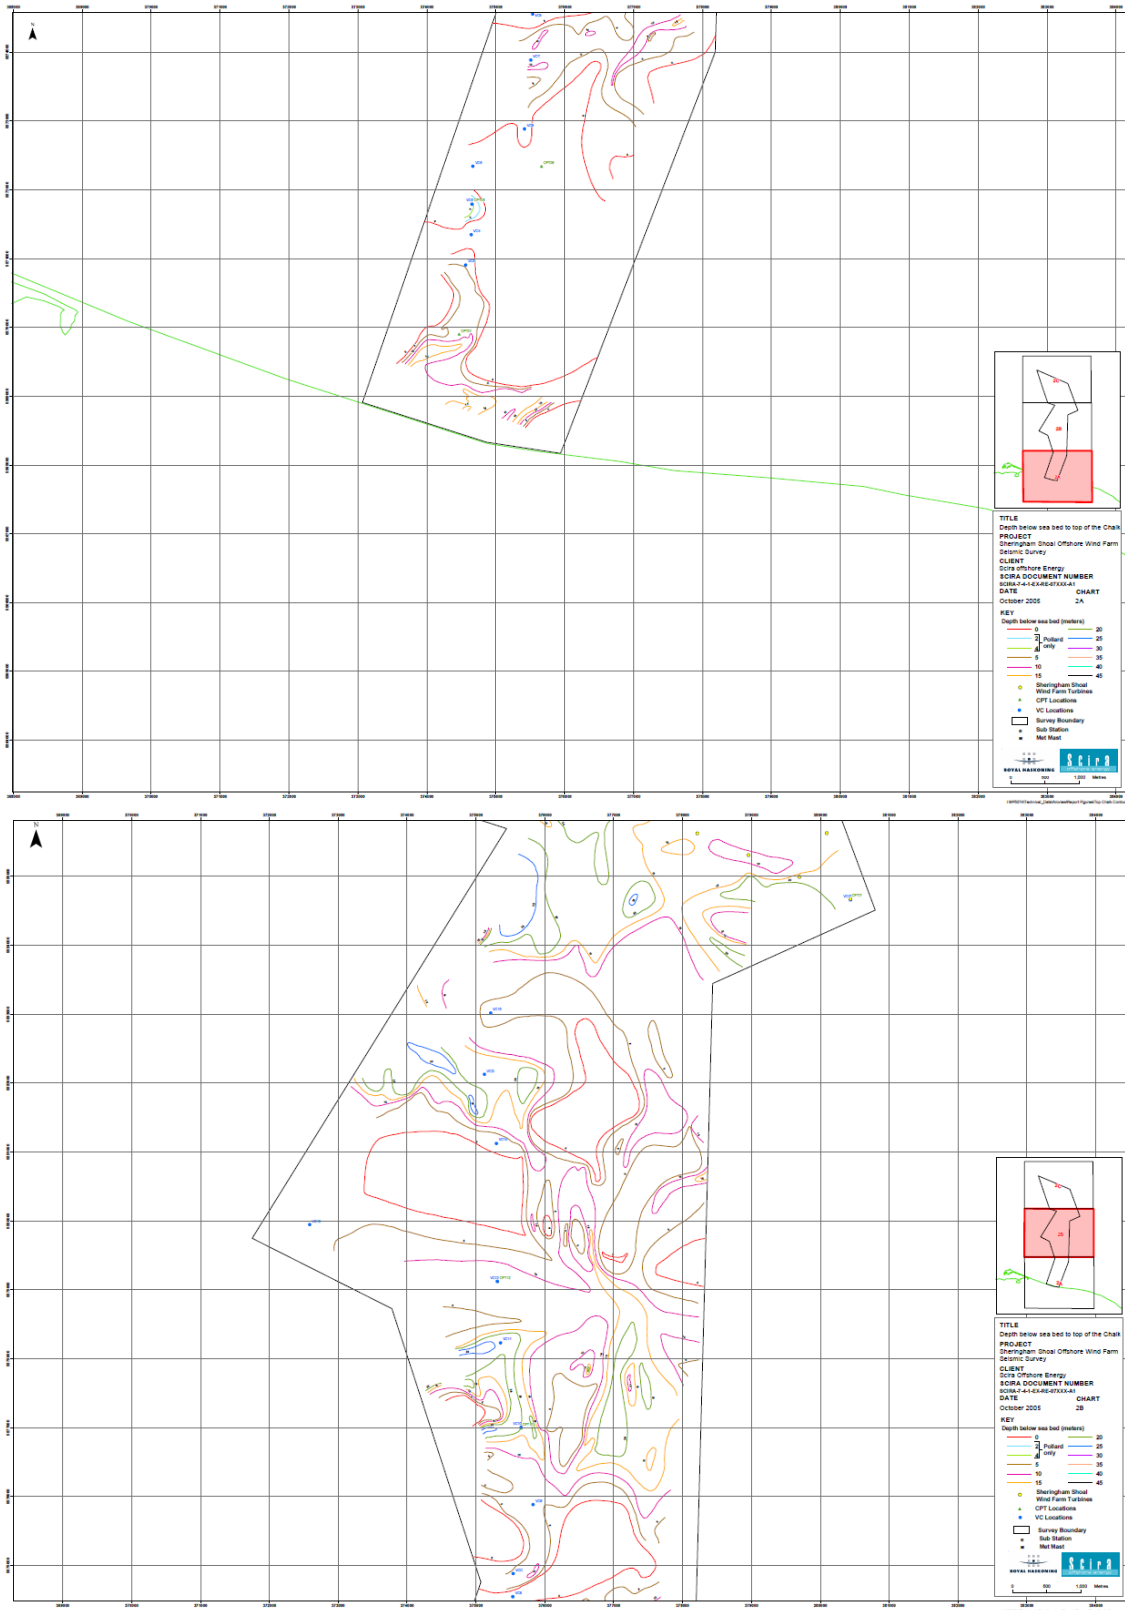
N

2C

2B

2A

TITLE
Depth below sea bed to top of the Chalk
PROJECT
Sheringham Shoal Offshore Wind Farm
Seismic Survey
CLIENT
Scira offshore Energy
SCIRA DOCUMENT NUMBER
SCIRA-T-4-1-EX-RE-07XXX-A1
DATE
October 2005
CHART
2A
KEY
Depth below sea bed (meters)
0
2 Pollard
4 only
5
10
15
20
25
30
35
40
45
Sheringham Shoal Wind Farm Turbines
CPT Locations
VC Locations
Survey Boundary
Sub Station
Met Mast

ROYAL HASKONING
Scira

N

2C

2B

2A

TITLE
Depth below sea bed to top of the Chalk
PROJECT
Sheringham Shoal Offshore Wind Farm
Seismic Survey
CLIENT
Scira Offshore Energy
SCIRA DOCUMENT NUMBER
SCIRA-T-4-1-EX-RE-07XXX-A1
DATE
October 2005
CHART
2B
KEY
Depth below sea bed (meters)
0
2 Pollard
4 only
5
10
15
20
25
30
35
40
45
Sheringham Shoal Wind Farm Turbines
CPT Locations
VC Locations
Survey Boundary
Sub Station
Met Mast

ROYAL HASKONING
Scira